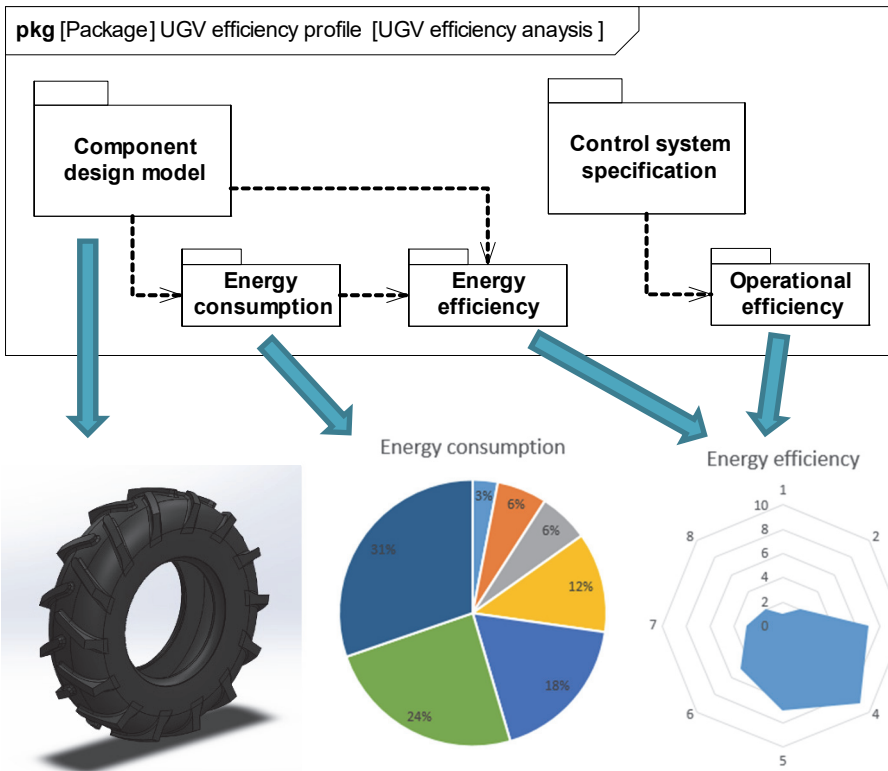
**pkg** [Package] UGV efficiency profile [UGV efficiency anaysis ]

Component design model

Control system specification

Energy consumption

Energy efficiency

Operational efficiency

Energy consumption

3%
6%
6%
12%
18%
24%
31%

Energy efficiency

1
2
4
5
6
7
8
10
8
6
4
2
0